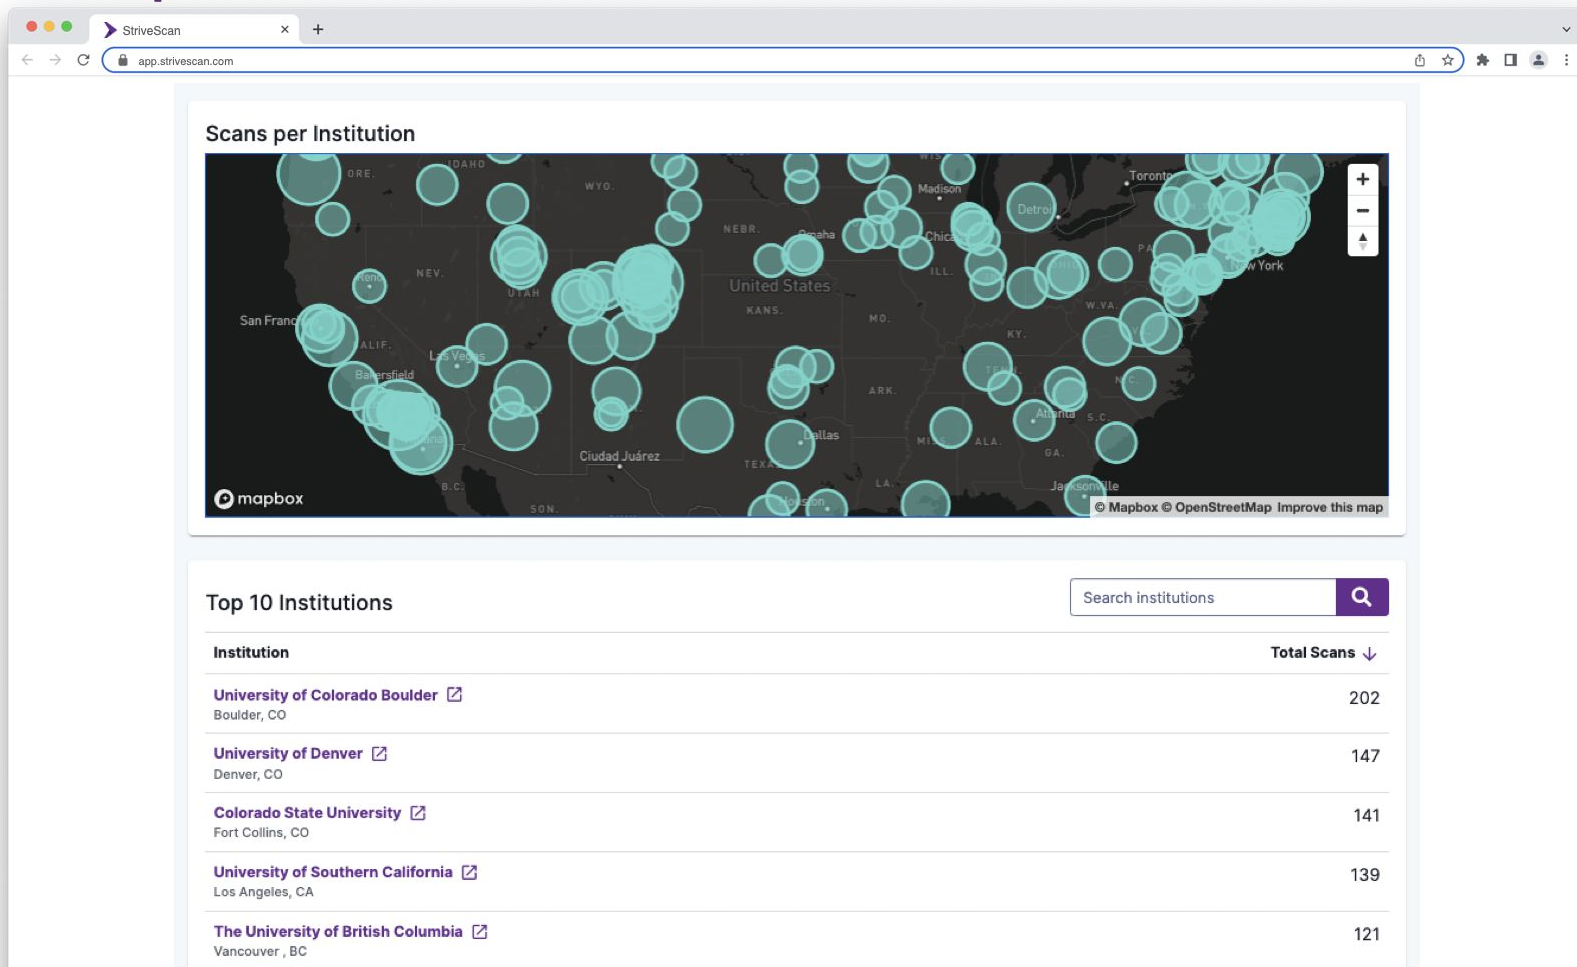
StriveScan
+
app.strivescan.com

Scans per Institution

ORE. IDAHO WYO. NEBR. Omaha Madison Detroit Toronto New York PA Chica ILL. NEV. Reno UTAH United States KANS. MO. W.VA. KY. San Franc CALIF. Las Vegas Bakersfield ARK. TENN. N.C. Atlanta S.C. ALA. GA. MISS. Dallas TEXAS Ciudad Juárez B.C. SON. LA. Houston Jacksonville

+
−

mapbox
© Mapbox © OpenStreetMap Improve this map

Top 10 Institutions

Search institutions

| Institution | Total Scans |
|---|---|
| University of Colorado Boulder<br>Boulder, CO | 202 |
| University of Denver<br>Denver, CO | 147 |
| Colorado State University<br>Fort Collins, CO | 141 |
| University of Southern California<br>Los Angeles, CA | 139 |
| The University of British Columbia<br>Vancouver , BC | 121 |